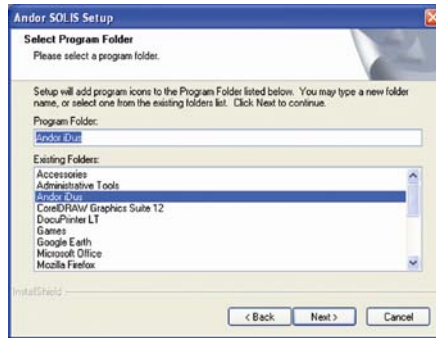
Andor SOLIS Setup

Select Program Folder
Please select a program folder.

Setup will add program icons to the Program Folder listed below. You may type a new folder name, or select one from the existing folders list. Click Next to continue.

Program Folder:
Andor iDus

Existing Folders:
Accessories
Administrative Tools
Andor iDus
CorelDRAW Graphics Suite 12
DocuPrinter LT
Games
Google Earth
Microsoft Office
Mozilla Firefox

InstallShield

< Back
Next >
Cancel